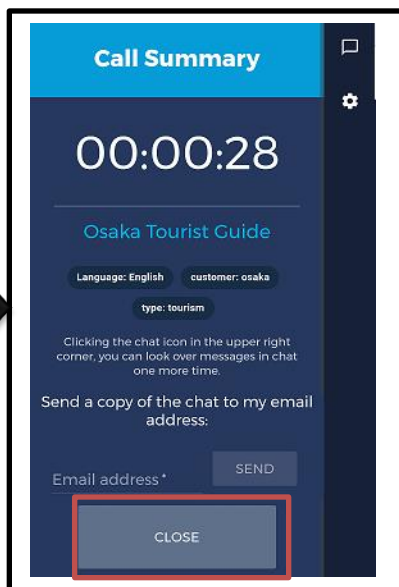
Call Summary

00:00:28

Osaka Tourist Guide

Language: English

customer: osaka

type: tourism

Clicking the chat icon in the upper right corner, you can look over messages in chat one more time.

Send a copy of the chat to my email address:

Email address *

SEND

CLOSE